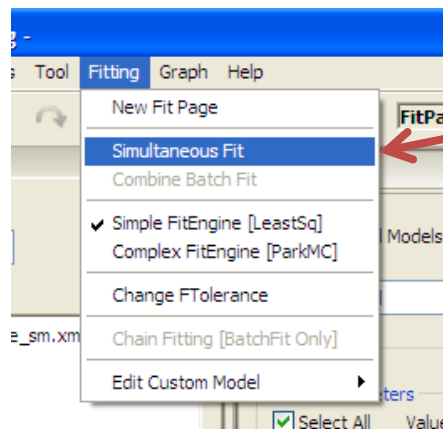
g -
s Tool Fitting Graph Help

New Fit Page
Simultaneous Fit
Combine Batch Fit
✔ Simple FitEngine [LeastSq]
Complex FitEngine [ParkMC]
Change FTolerance
Chain Fitting [BatchFit Only]
Edit Custom Model

FitPa
l Models
e_sm.xm
ters
Select All Value